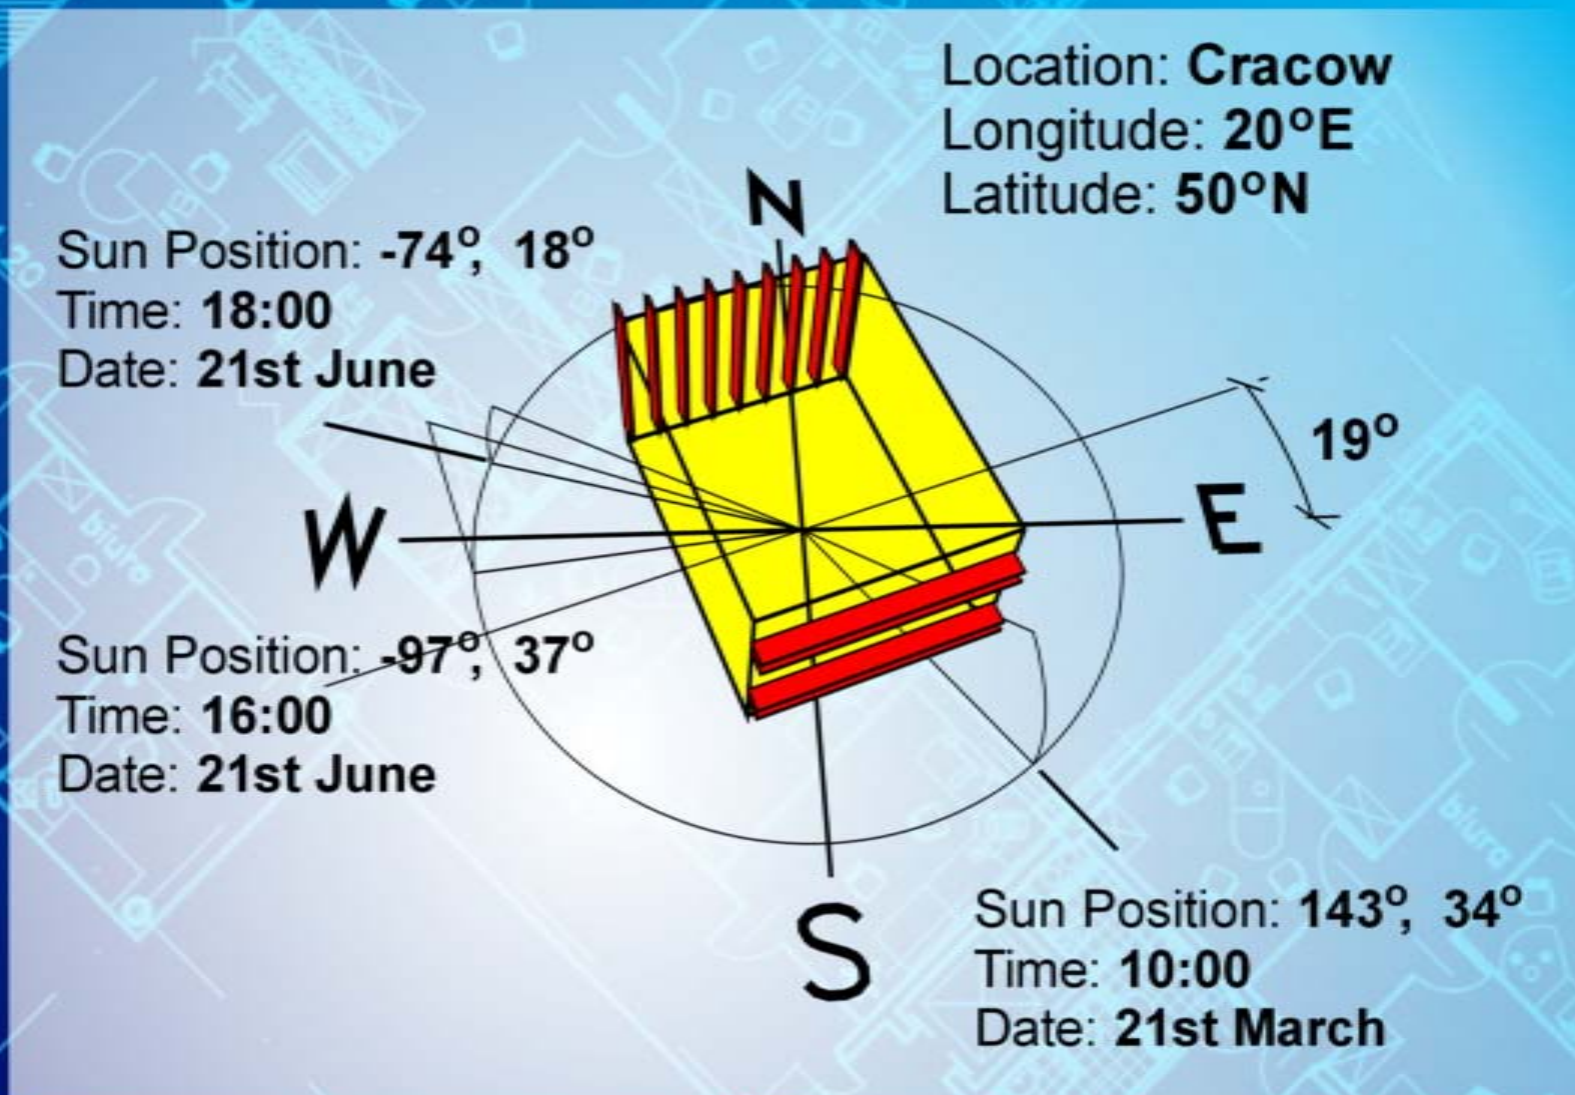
Location: **Cracow**
Longitude: **20°E**
Latitude: **50°N**

Sun Position: **-74°, 18°**
Time: **18:00**
Date: **21st June**

N

19°

W

E

Sun Position: **-97°, 37°**
Time: **16:00**
Date: **21st June**

S

Sun Position: **143°, 34°**
Time: **10:00**
Date: **21st March**